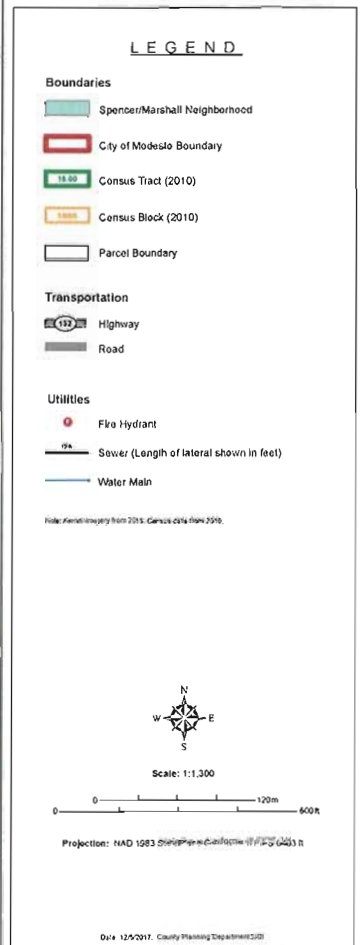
LEGEND

Boundaries

Spencer/Marshall Neighborhood

City of Modesto Boundary

15.00 Census Tract (2010)

1000 Census Block (2010)

Parcel Boundary

Transportation

132 Highway

Road

Utilities

Fire Hydrant

Sewer (Length of lateral shown in feet)

Water Main

Note: Aerial imagery from 2015. Census data from 2010.

N
W E
S

Scale: 1:1,300

0 120m
0 600ft

Projection: NAD 1983 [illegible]

Date: 12/5/2017. County Planning Department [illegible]